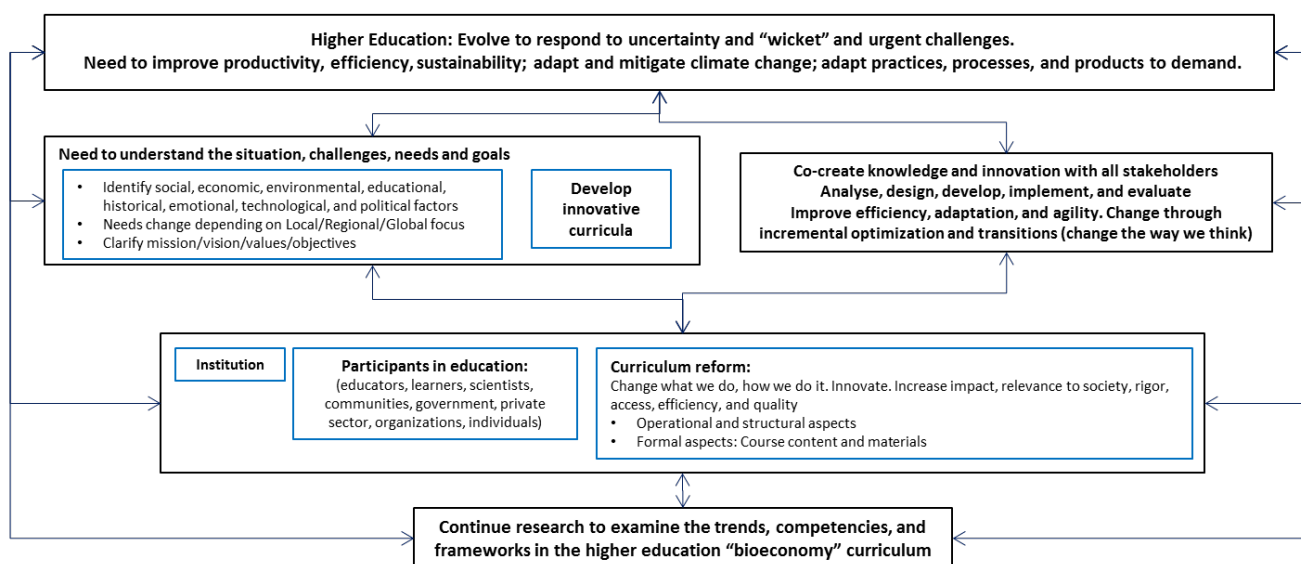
Higher Education: Evolve to respond to uncertainty and “wicket” and urgent challenges.
Need to improve productivity, efficiency, sustainability; adapt and mitigate climate change; adapt practices, processes, and products to demand.

Need to understand the situation, challenges, needs and goals

- Identify social, economic, environmental, educational, historical, emotional, technological, and political factors
- Needs change depending on Local/Regional/Global focus
- Clarify mission/vision/values/objectives

Develop innovative curricula

Co-create knowledge and innovation with all stakeholders
Analyse, design, develop, implement, and evaluate
Improve efficiency, adaptation, and agility. Change through incremental optimization and transitions (change the way we think)

Institution

Participants in education:
(educators, learners, scientists, communities, government, private sector, organizations, individuals)

Curriculum reform:
Change what we do, how we do it. Innovate. Increase impact, relevance to society, rigor, access, efficiency, and quality
- Operational and structural aspects
- Formal aspects: Course content and materials

Continue research to examine the trends, competencies, and frameworks in the higher education “bioeconomy” curriculum